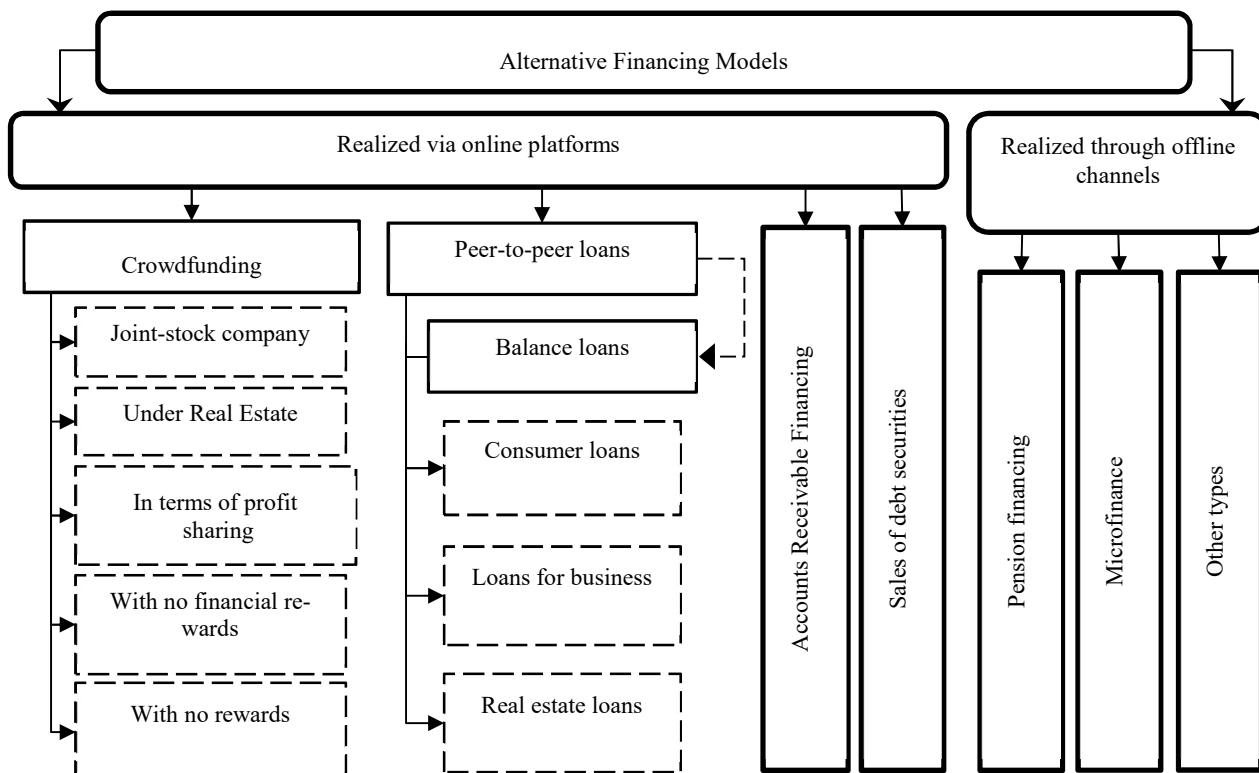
Alternative Financing Models

Realized via online platforms

Realized through offline channels

Crowdfunding

Joint-stock company

Under Real Estate

In terms of profit sharing

With no financial rewards

With no rewards

Peer-to-peer loans

Balance loans

Consumer loans

Loans for business

Real estate loans

Accounts Receivable Financing

Sales of debt securities

Pension financing

Microfinance

Other types